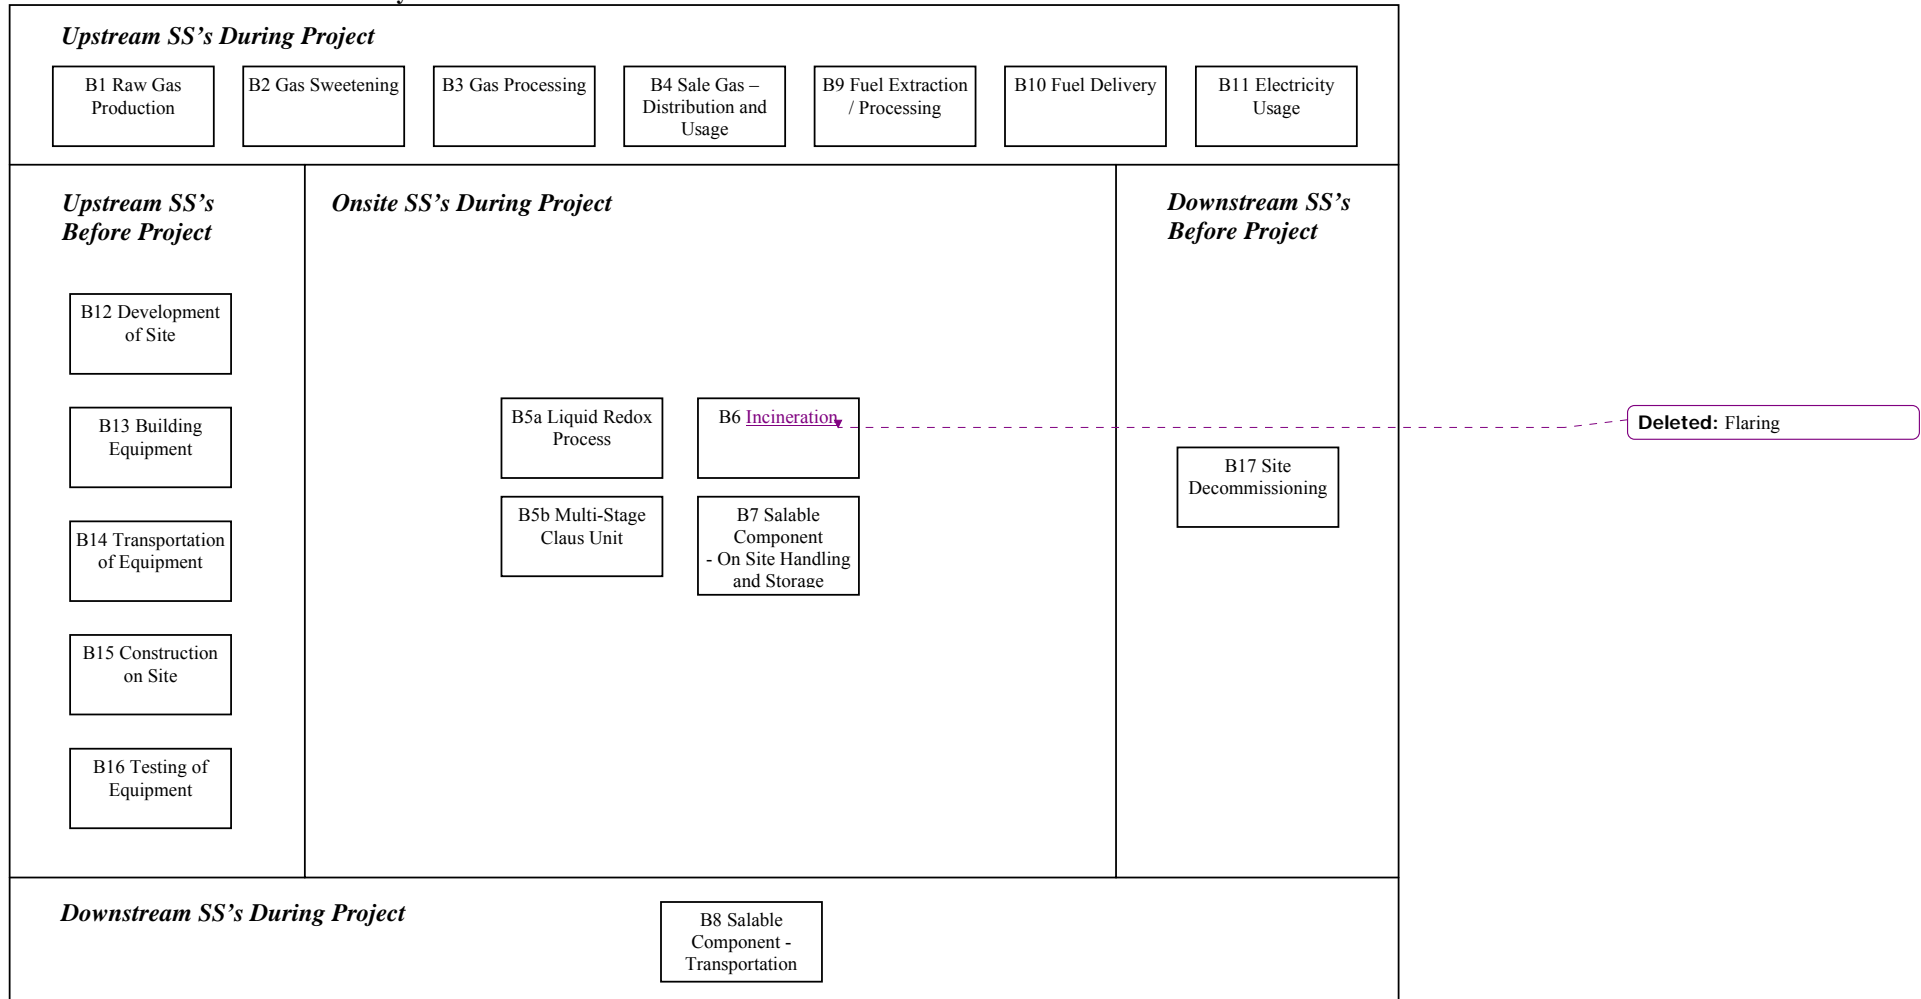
Upstream SS's During Project

B1 Raw Gas Production

B2 Gas Sweetening

B3 Gas Processing

B4 Sale Gas – Distribution and Usage

B9 Fuel Extraction / Processing

B10 Fuel Delivery

B11 Electricity Usage

Upstream SS's Before Project

B12 Development of Site

B13 Building Equipment

B14 Transportation of Equipment

B15 Construction on Site

B16 Testing of Equipment

Onsite SS's During Project

B5a Liquid Redox Process

B6 Incineration

B5b Multi-Stage Claus Unit

B7 Salable Component - On Site Handling and Storage

Downstream SS's Before Project

B17 Site Decommissioning

Deleted: Flaring

Downstream SS's During Project

B8 Salable Component - Transportation